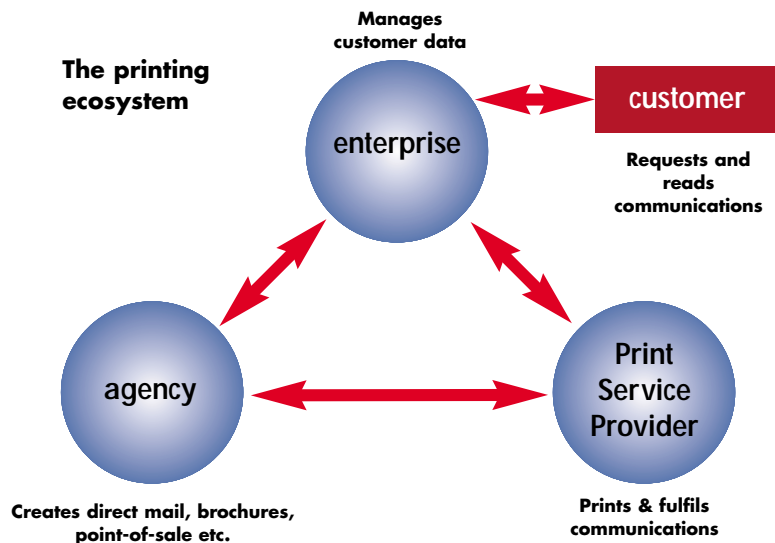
The printing ecosystem

Manages customer data

enterprise

customer

Requests and reads communications

agency

Print Service Provider

Creates direct mail, brochures, point-of-sale etc.

Prints & fulfils communications